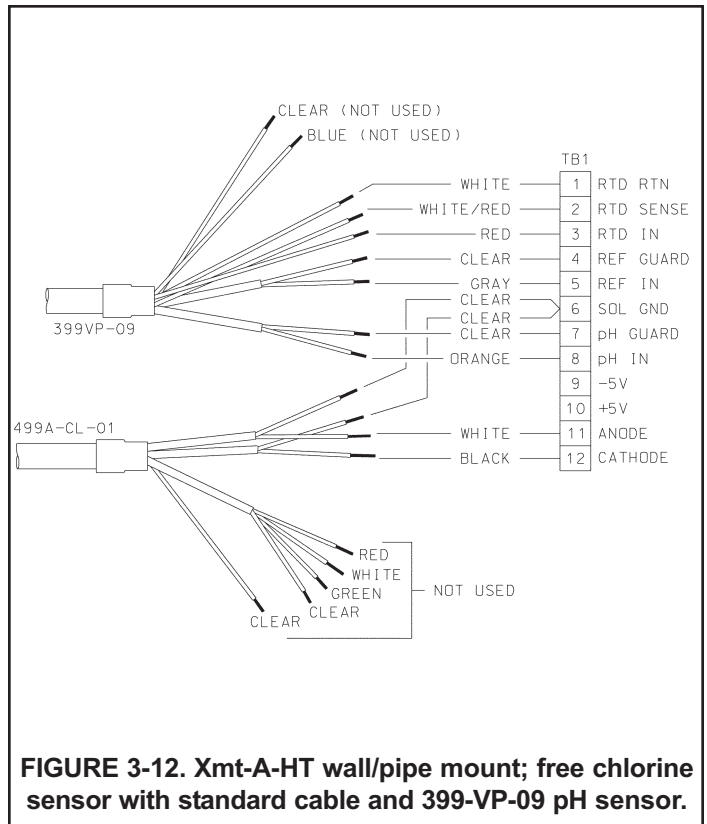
CLEAR (NOT USED)
BLUE (NOT USED)

TB1

WHITE
WHITE/RED
RED
CLEAR
GRAY
CLEAR
CLEAR
CLEAR
ORANGE

| 1 | RTD RTN |
|---|---|
| 2 | RTD SENSE |
| 3 | RTD IN |
| 4 | REF GUARD |
| 5 | REF IN |
| 6 | SOL GND |
| 7 | pH GUARD |
| 8 | pH IN |
| 9 | -5V |
| 10 | +5V |
| 11 | ANODE |
| 12 | CATHODE |

399VP-09

499A-CL-01

WHITE
BLACK

RED
WHITE
GREEN
CLEAR
CLEAR
NOT USED

FIGURE 3-12. Xmt-A-HT wall/pipe mount; free chlorine sensor with standard cable and 399-VP-09 pH sensor.